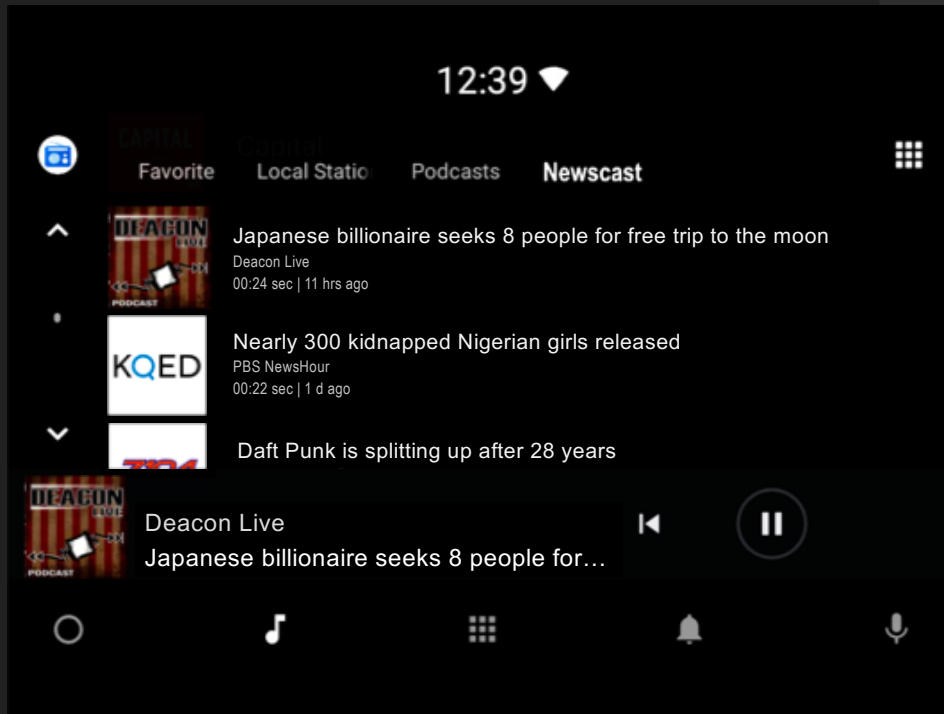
12:39

CAPITAL Capital

Favorite Local Statio Podcasts Newscast

DEACON LIVE PODCAST

Japanese billionaire seeks 8 people for free trip to the moon
Deacon Live
00:24 sec | 11 hrs ago

KQED

Nearly 300 kidnapped Nigerian girls released
PBS NewsHour
00:22 sec | 1 d ago

Daft Punk is splitting up after 28 years

DEACON LIVE PODCAST

Deacon Live
Japanese billionaire seeks 8 people for...